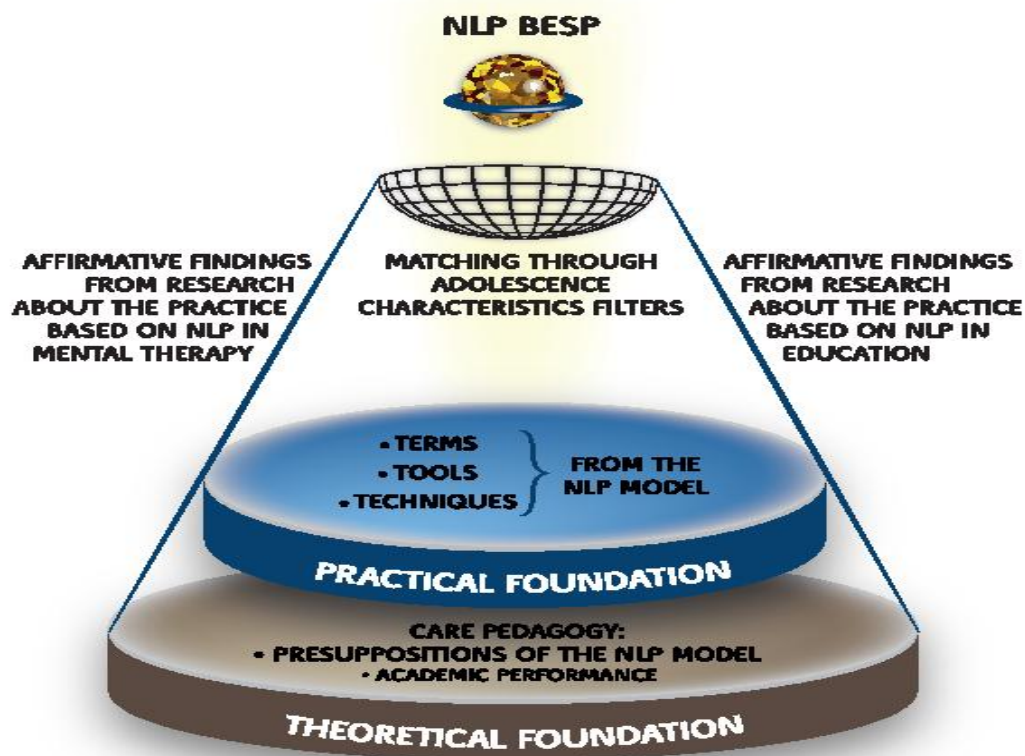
NLP BESP

AFFIRMATIVE FINDINGS FROM RESEARCH ABOUT THE PRACTICE BASED ON NLP IN MENTAL THERAPY

MATCHING THROUGH ADOLESCENCE CHARACTERISTICS FILTERS

AFFIRMATIVE FINDINGS FROM RESEARCH ABOUT THE PRACTICE BASED ON NLP IN EDUCATION

• TERMS
• TOOLS
• TECHNIQUES

FROM THE NLP MODEL

PRACTICAL FOUNDATION

CARE PEDAGOGY:
• PRESUPPOSITIONS OF THE NLP MODEL
• ACADEMIC PERFORMANCE

THEORETICAL FOUNDATION